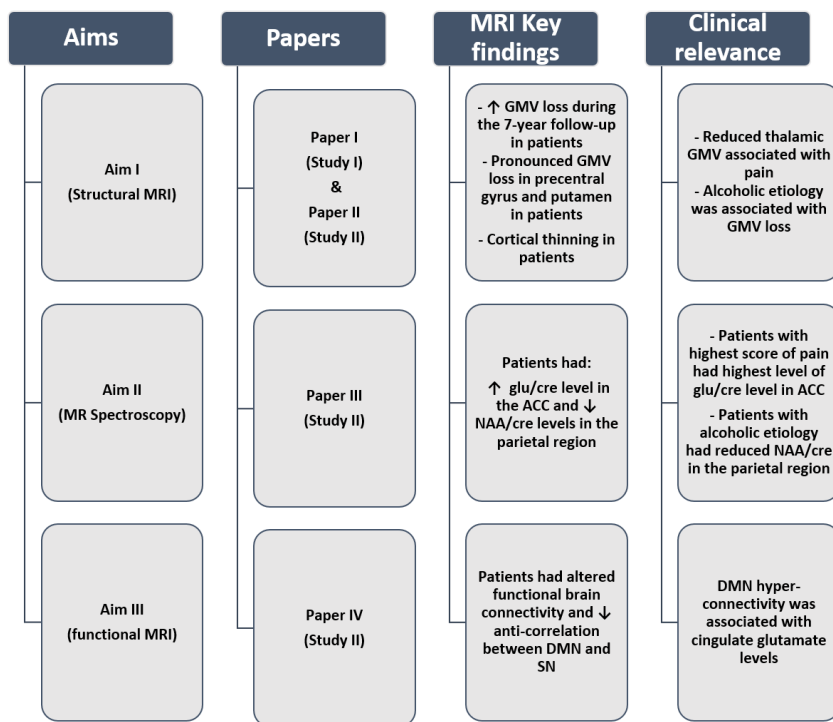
Aims

Aim I
(Structural MRI)

Aim II
(MR Spectroscopy)

Aim III
(functional MRI)

Papers

Paper I
(Study I)
&
Paper II
(Study II)

Paper III
(Study II)

Paper IV
(Study II)

MRI Key findings

- ↑ GMV loss during the 7-year follow-up in patients
- Pronounced GMV loss in precentral gyrus and putamen in patients
- Cortical thinning in patients

Patients had:
↑ glu/cre level in the ACC and ↓ NAA/cre levels in the parietal region

Patients had altered functional brain connectivity and ↓ anti-correlation between DMN and SN

Clinical relevance

- Reduced thalamic GMV associated with pain
- Alcoholic etiology was associated with GMV loss

- Patients with highest score of pain had highest level of glu/cre level in ACC
- Patients with alcoholic etiology had reduced NAA/cre in the parietal region

DMN hyper-connectivity was associated with cingulate glutamate levels